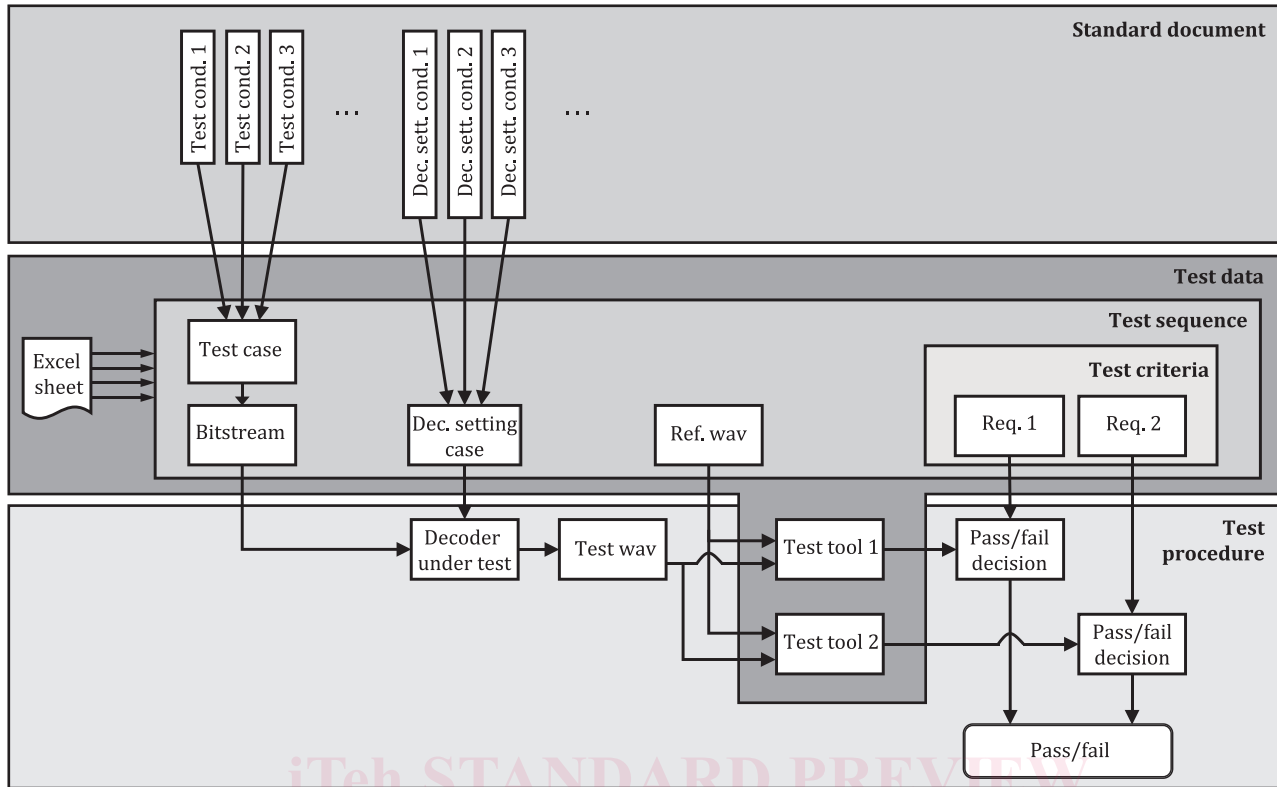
Standard document

Test cond. 1
Test cond. 2
Test cond. 3
...
Dec. sett. cond. 1
Dec. sett. cond. 2
Dec. sett. cond. 3
...

Test data

Test sequence

Excel sheet

Test case

Bitstream

Dec. setting case

Ref. wav

Test criteria

Req. 1

Req. 2

Test procedure

Decoder under test

Test wav

Test tool 1

Test tool 2

Pass/fail decision

Pass/fail decision

Pass/fail

iTeh STANDARD PREVIEW